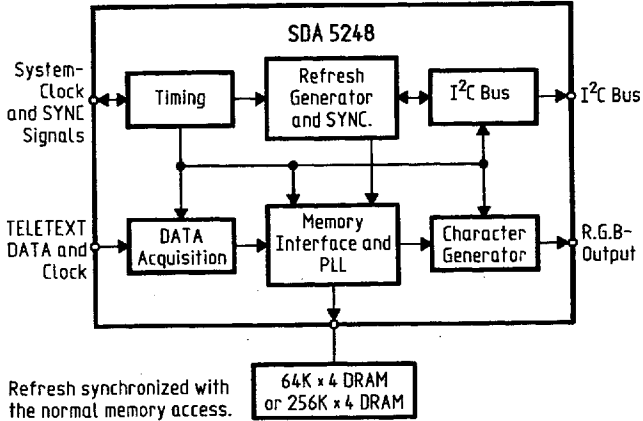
SDA 5248

System-Clock and SYNC Signals

Timing

Refresh Generator and SYNC.

$I^2C$ Bus

$I^2C$ Bus

TELETEXT DATA and Clock

DATA Acquisition

Memory Interface and PLL

Character Generator

R.G.B-Output

Refresh synchronized with the normal memory access.

64K x 4 DRAM or 256K x 4 DRAM